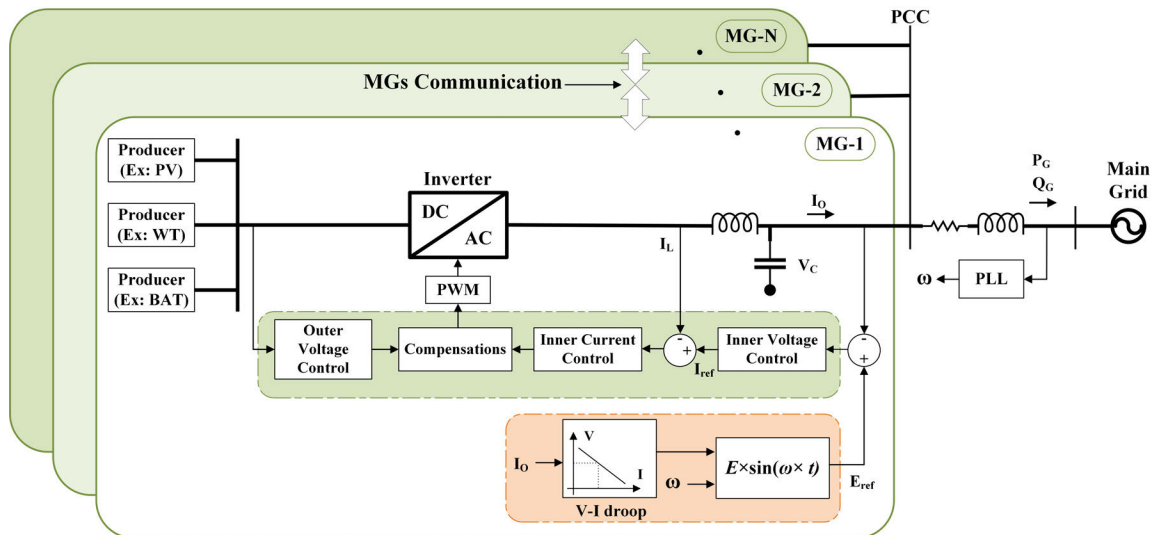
MG-N

PCC

MGs Communication

MG-2

MG-1

Producer (Ex: PV)

Producer (Ex: WT)

Producer (Ex: BAT)

Inverter

DC

AC

$I_O$

$P_G$

$Q_G$

Main Grid

$I_L$

$V_C$

$\omega$

PLL

PWM

Outer Voltage Control

Compensations

Inner Current Control

-

+

$I_{ref}$

Inner Voltage Control

-

+

$I_O$

V

I

V-I droop

$\omega$

$E\times\sin(\omega\times t)$

$E_{ref}$